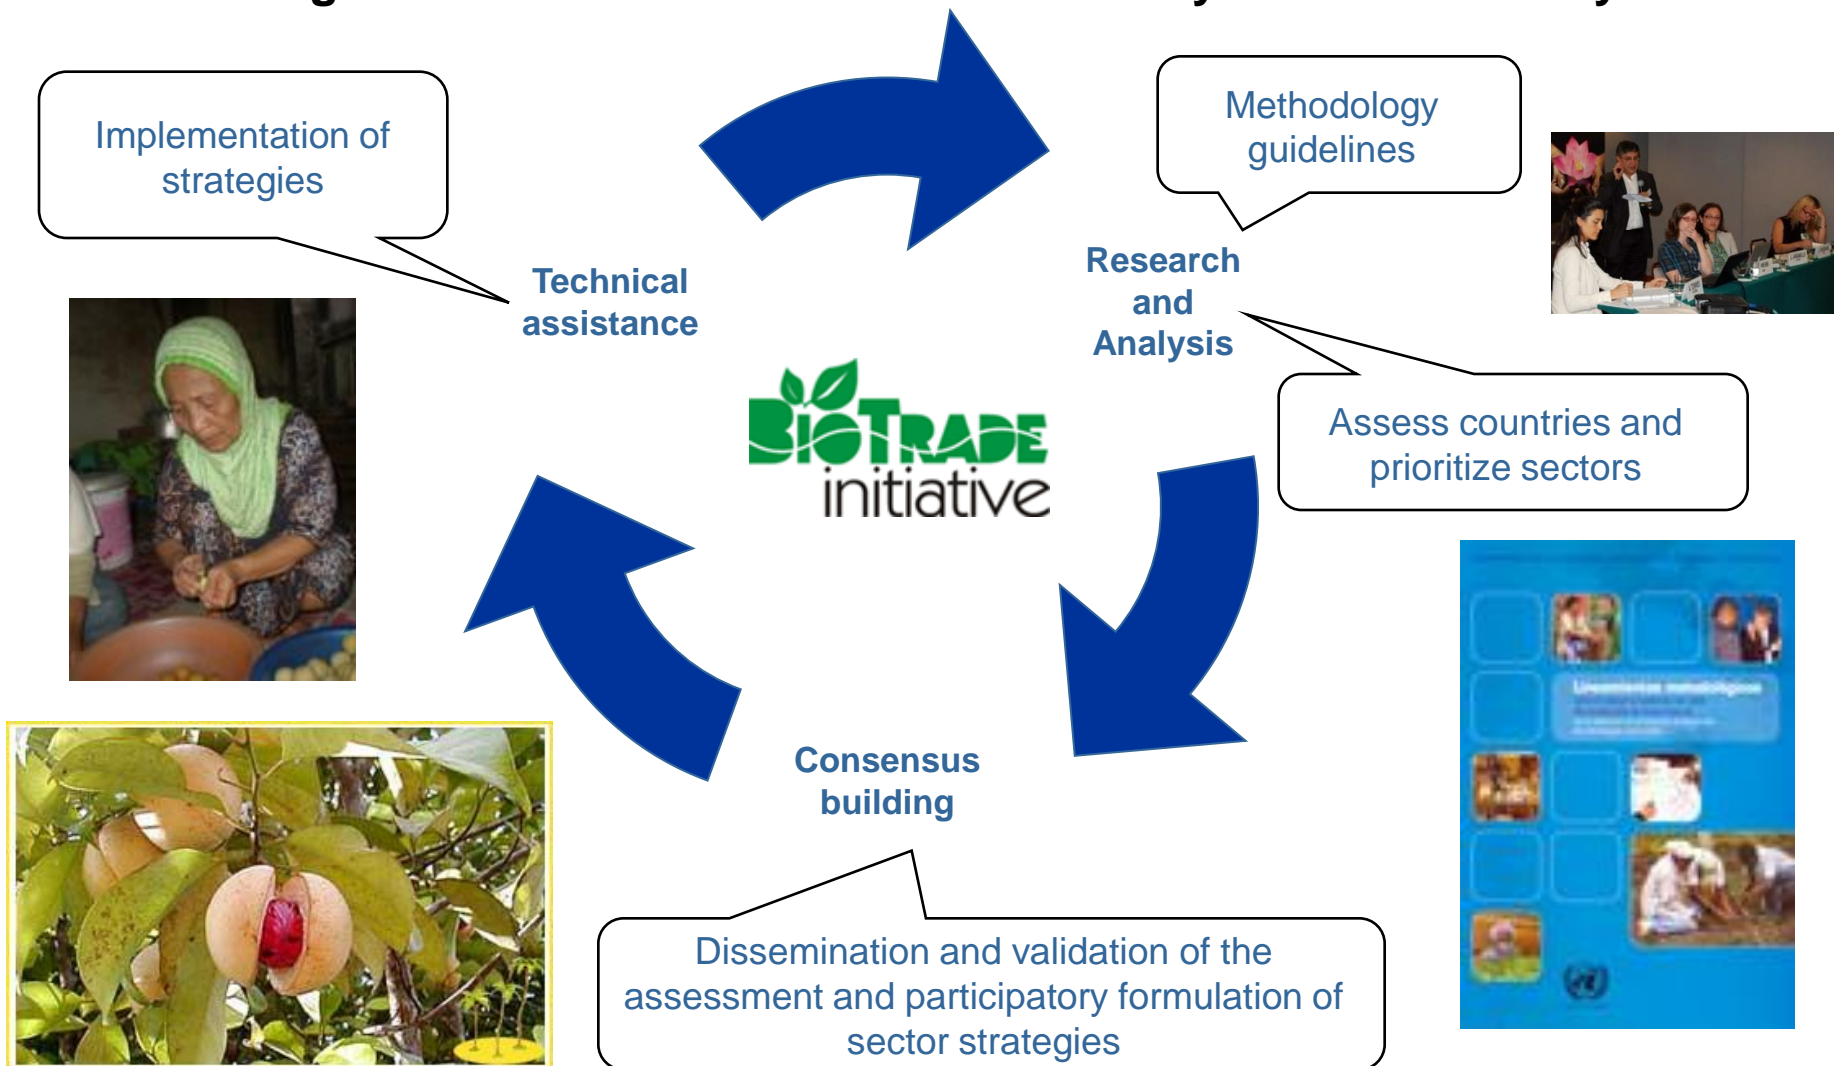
Implementation of strategies

Methodology guidelines

Technical assistance

Research and Analysis

BIOTRADE initiative

Assess countries and prioritize sectors

Consensus building

Dissemination and validation of the assessment and participatory formulation of sector strategies